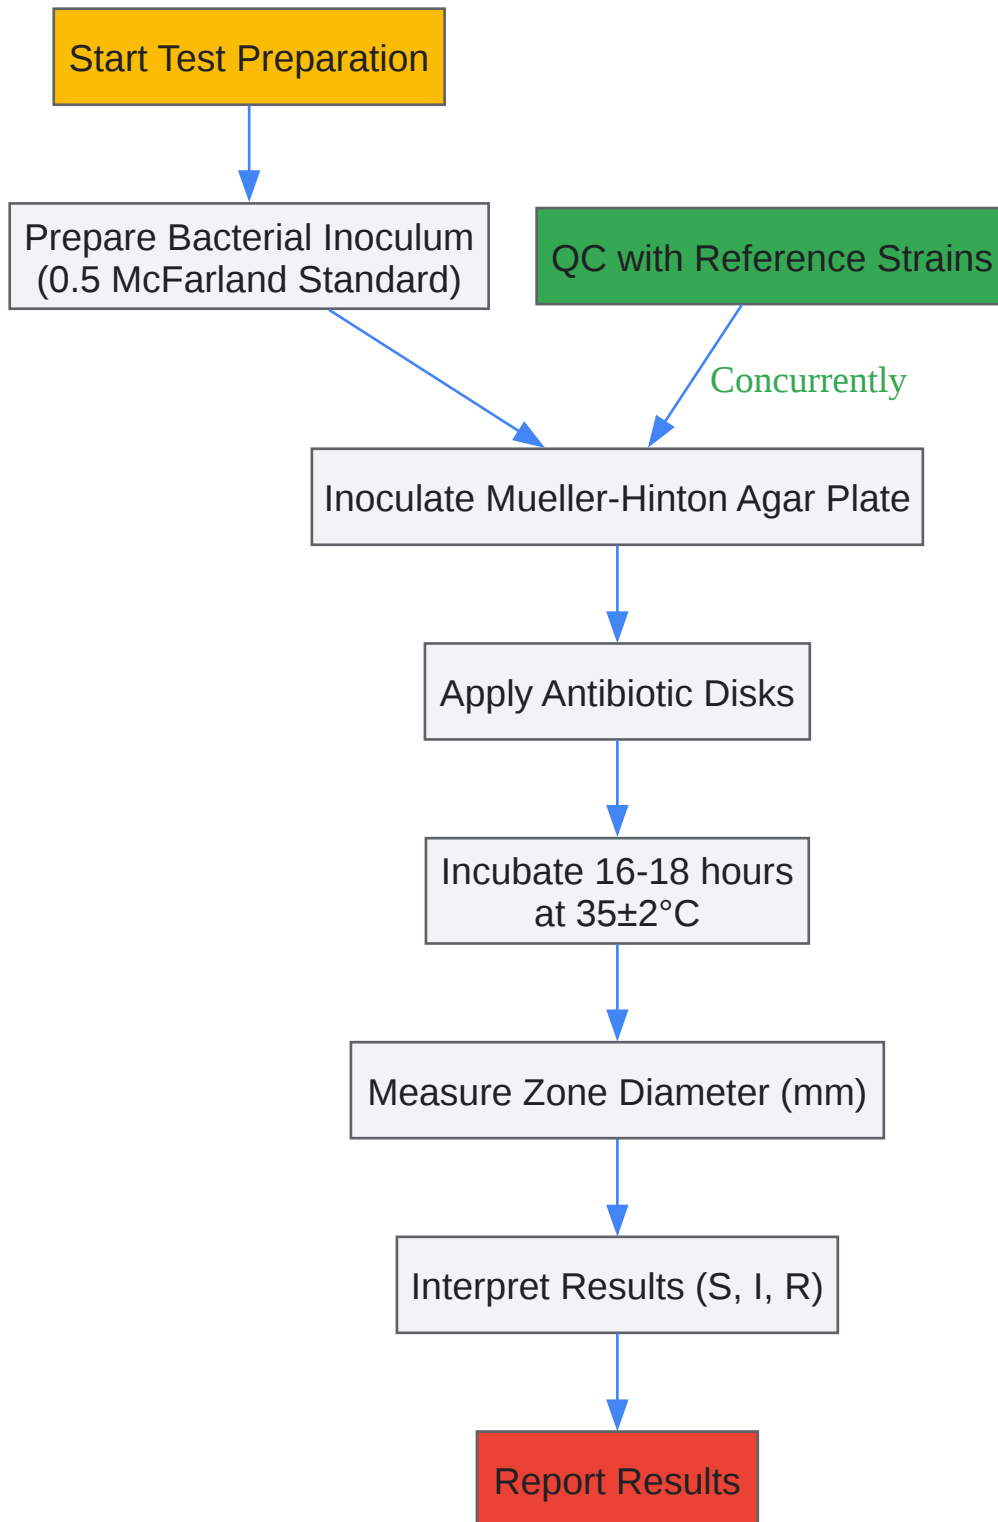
Start Test Preparation

Prepare Bacterial Inoculum (0.5 McFarland Standard)

QC with Reference Strains

Concurrently

Inoculate Mueller-Hinton Agar Plate

Apply Antibiotic Disks

Incubate 16-18 hours at 35±2°C

Measure Zone Diameter (mm)

Interpret Results (S, I, R)

Report Results